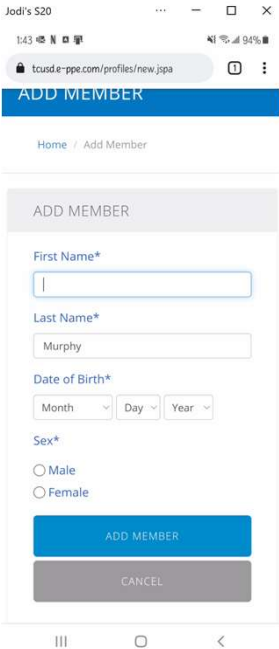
Jodi's S20

1:43 94%

tcusd.e-ppe.com/profiles/new.jspa

1

ADD MEMBER

Home / Add Member

ADD MEMBER

First Name*

Last Name*

Murphy

Date of Birth*

Month Day Year

Sex*

Male

Female

ADD MEMBER

CANCEL